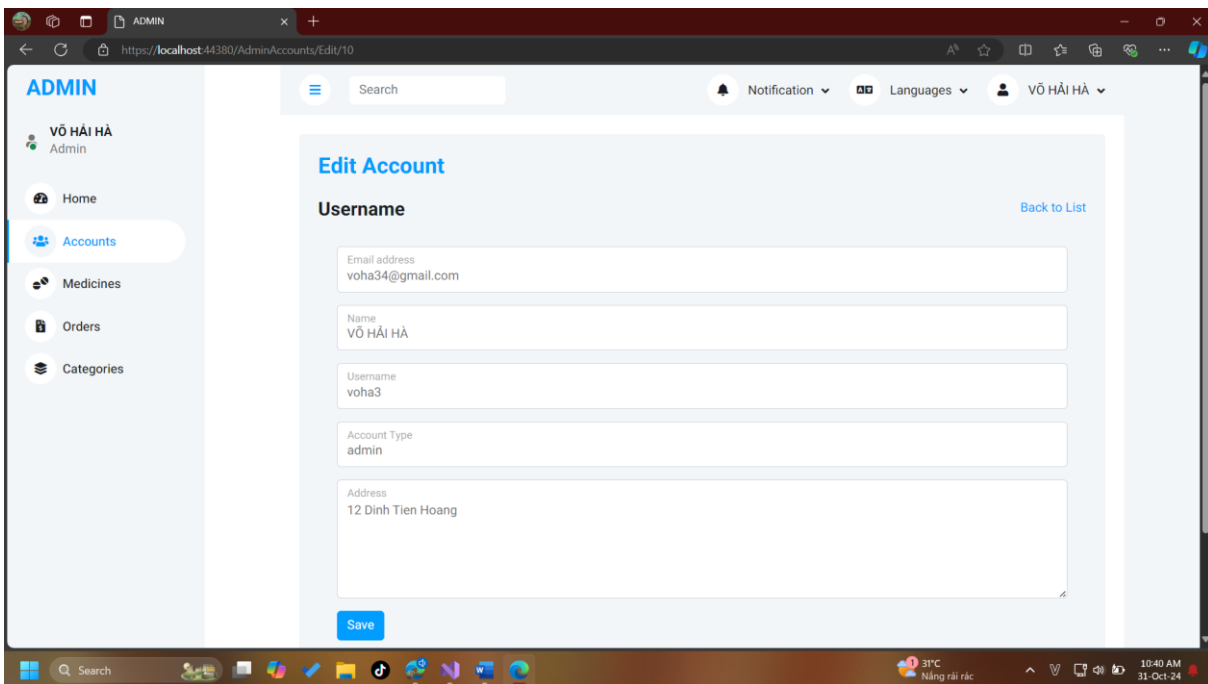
ADMIN

https://localhost:44380/AdminAccounts/Edit/10

ADMIN

Search

Notification

Languages

VÕ HẢI HÀ

VÕ HẢI HÀ
Admin

Home

Accounts

Medicines

Orders

Categories

Edit Account

Username

Back to List

Email address
voha34@gmail.com

Name
VÕ HẢI HÀ

Username
voha3

Account Type
admin

Address
12 Dinh Tien Hoang

Save

Search

31°C
Nắng rải rác

10:40 AM
31-Oct-24